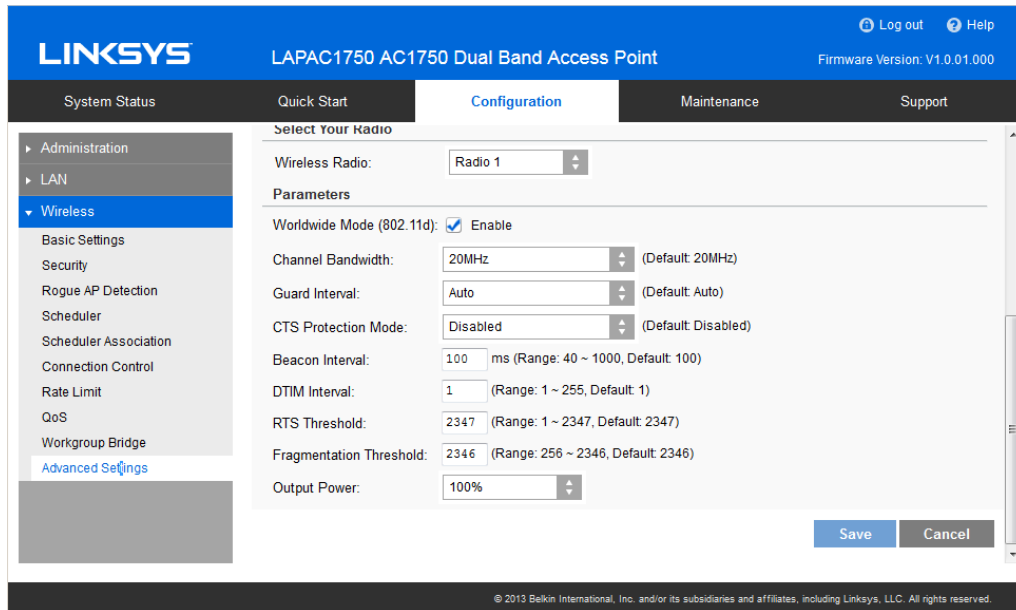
Log out Help

LINKSYS

LAPAC1750 AC1750 Dual Band Access Point

Firmware Version: V1.0.01.000

System Status | Quick Start | Configuration | Maintenance | Support

▸ Administration
▸ LAN
▾ Wireless
Basic Settings
Security
Rogue AP Detection
Scheduler
Scheduler Association
Connection Control
Rate Limit
QoS
Workgroup Bridge
Advanced Settings

Select Your Radio

Wireless Radio: Radio 1

Parameters

Worldwide Mode (802.11d): Enable

Channel Bandwidth: 20MHz (Default: 20MHz)

Guard Interval: Auto (Default: Auto)

CTS Protection Mode: Disabled (Default: Disabled)

Beacon Interval: 100 ms (Range: 40 ~ 1000, Default: 100)

DTIM Interval: 1 (Range: 1 ~ 255, Default: 1)

RTS Threshold: 2347 (Range: 1 ~ 2347, Default: 2347)

Fragmentation Threshold: 2346 (Range: 256 ~ 2346, Default: 2346)

Output Power: 100%

Save Cancel

© 2013 Belkin International, Inc. and/or its subsidiaries and affiliates, including Linksys, LLC. All rights reserved.